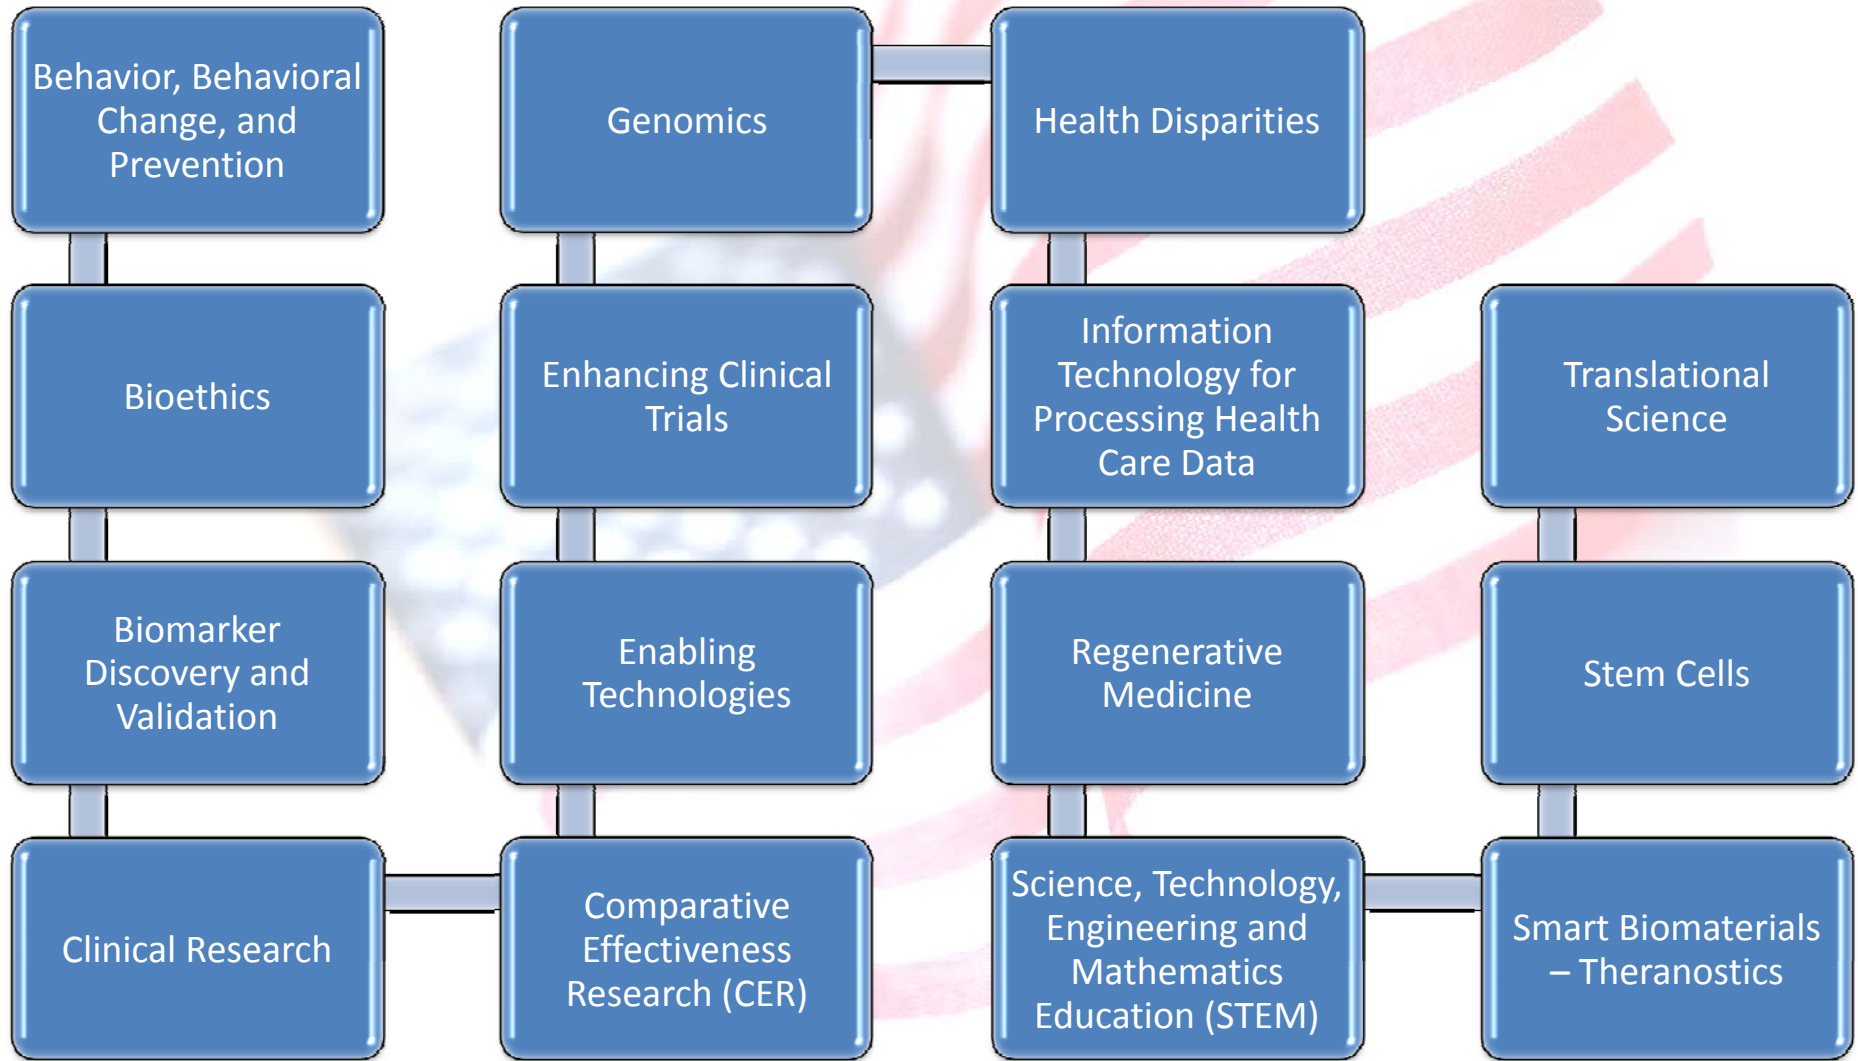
Behavior, Behavioral Change, and Prevention

Bioethics

Biomarker Discovery and Validation

Clinical Research

Genomics

Enhancing Clinical Trials

Enabling Technologies

Comparative Effectiveness Research (CER)

Health Disparities

Information Technology for Processing Health Care Data

Regenerative Medicine

Science, Technology, Engineering and Mathematics Education (STEM)

Translational Science

Stem Cells

Smart Biomaterials – Theranostics